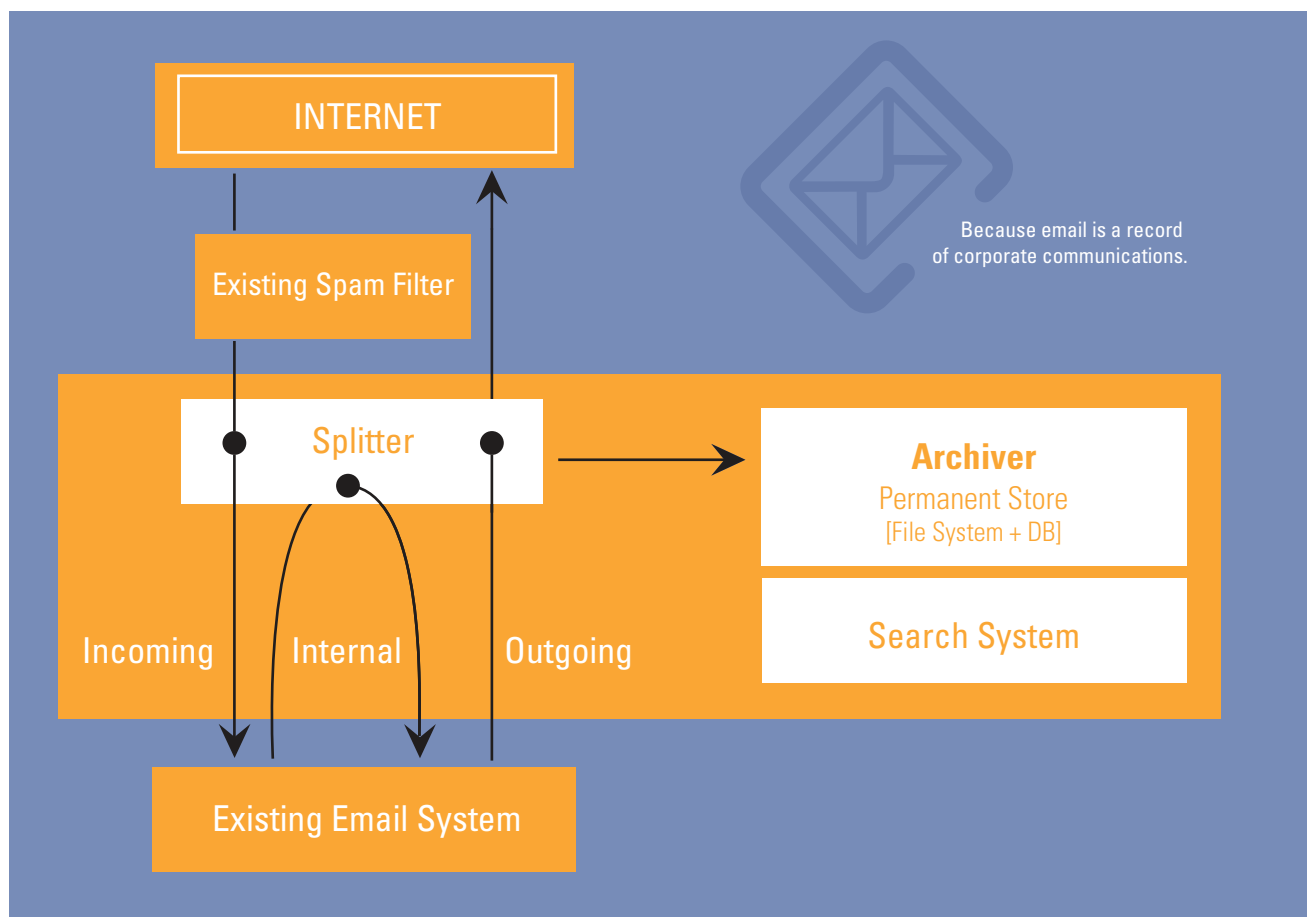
INTERNET

Because email is a record of corporate communications.

Existing Spam Filter

Splitter

Archiver
Permanent Store
[File System + DB]

Search System

Incoming

Internal

Outgoing

Existing Email System